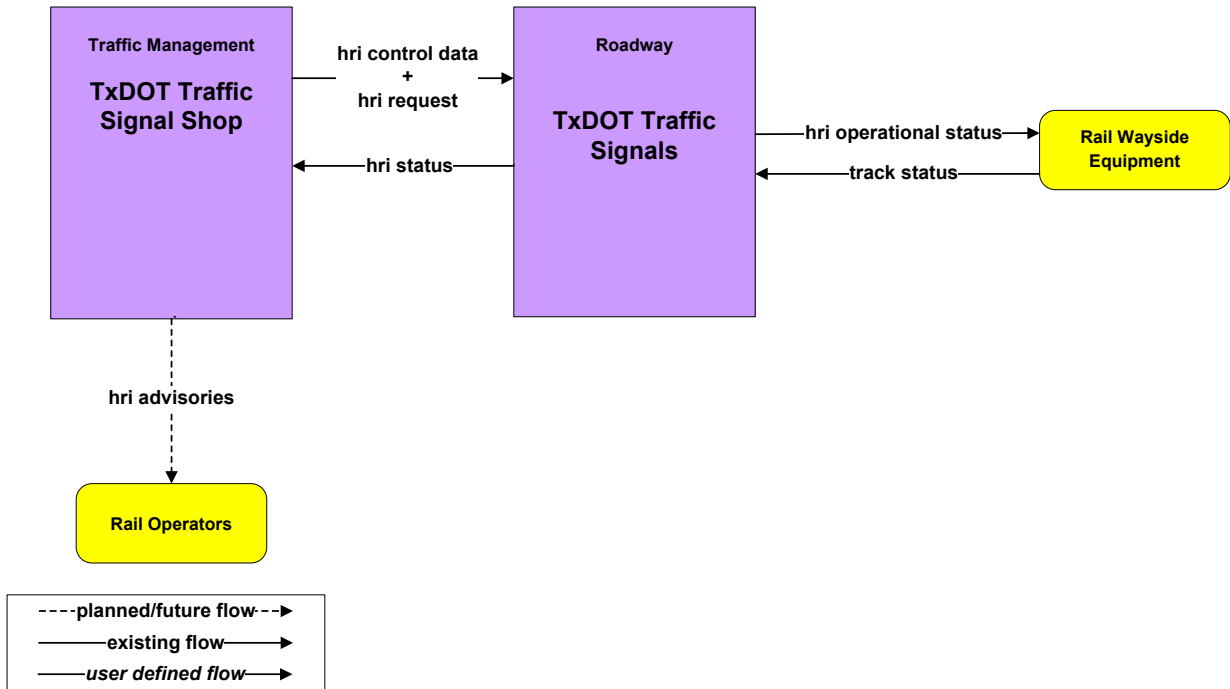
Traffic Management

TxDOT Traffic Signal Shop

hri control data + hri request

Roadway

TxDOT Traffic Signals

hri status

hri operational status

Rail Wayside Equipment

track status

hri advisories

Rail Operators

planned/future flow

existing flow

*user defined flow*